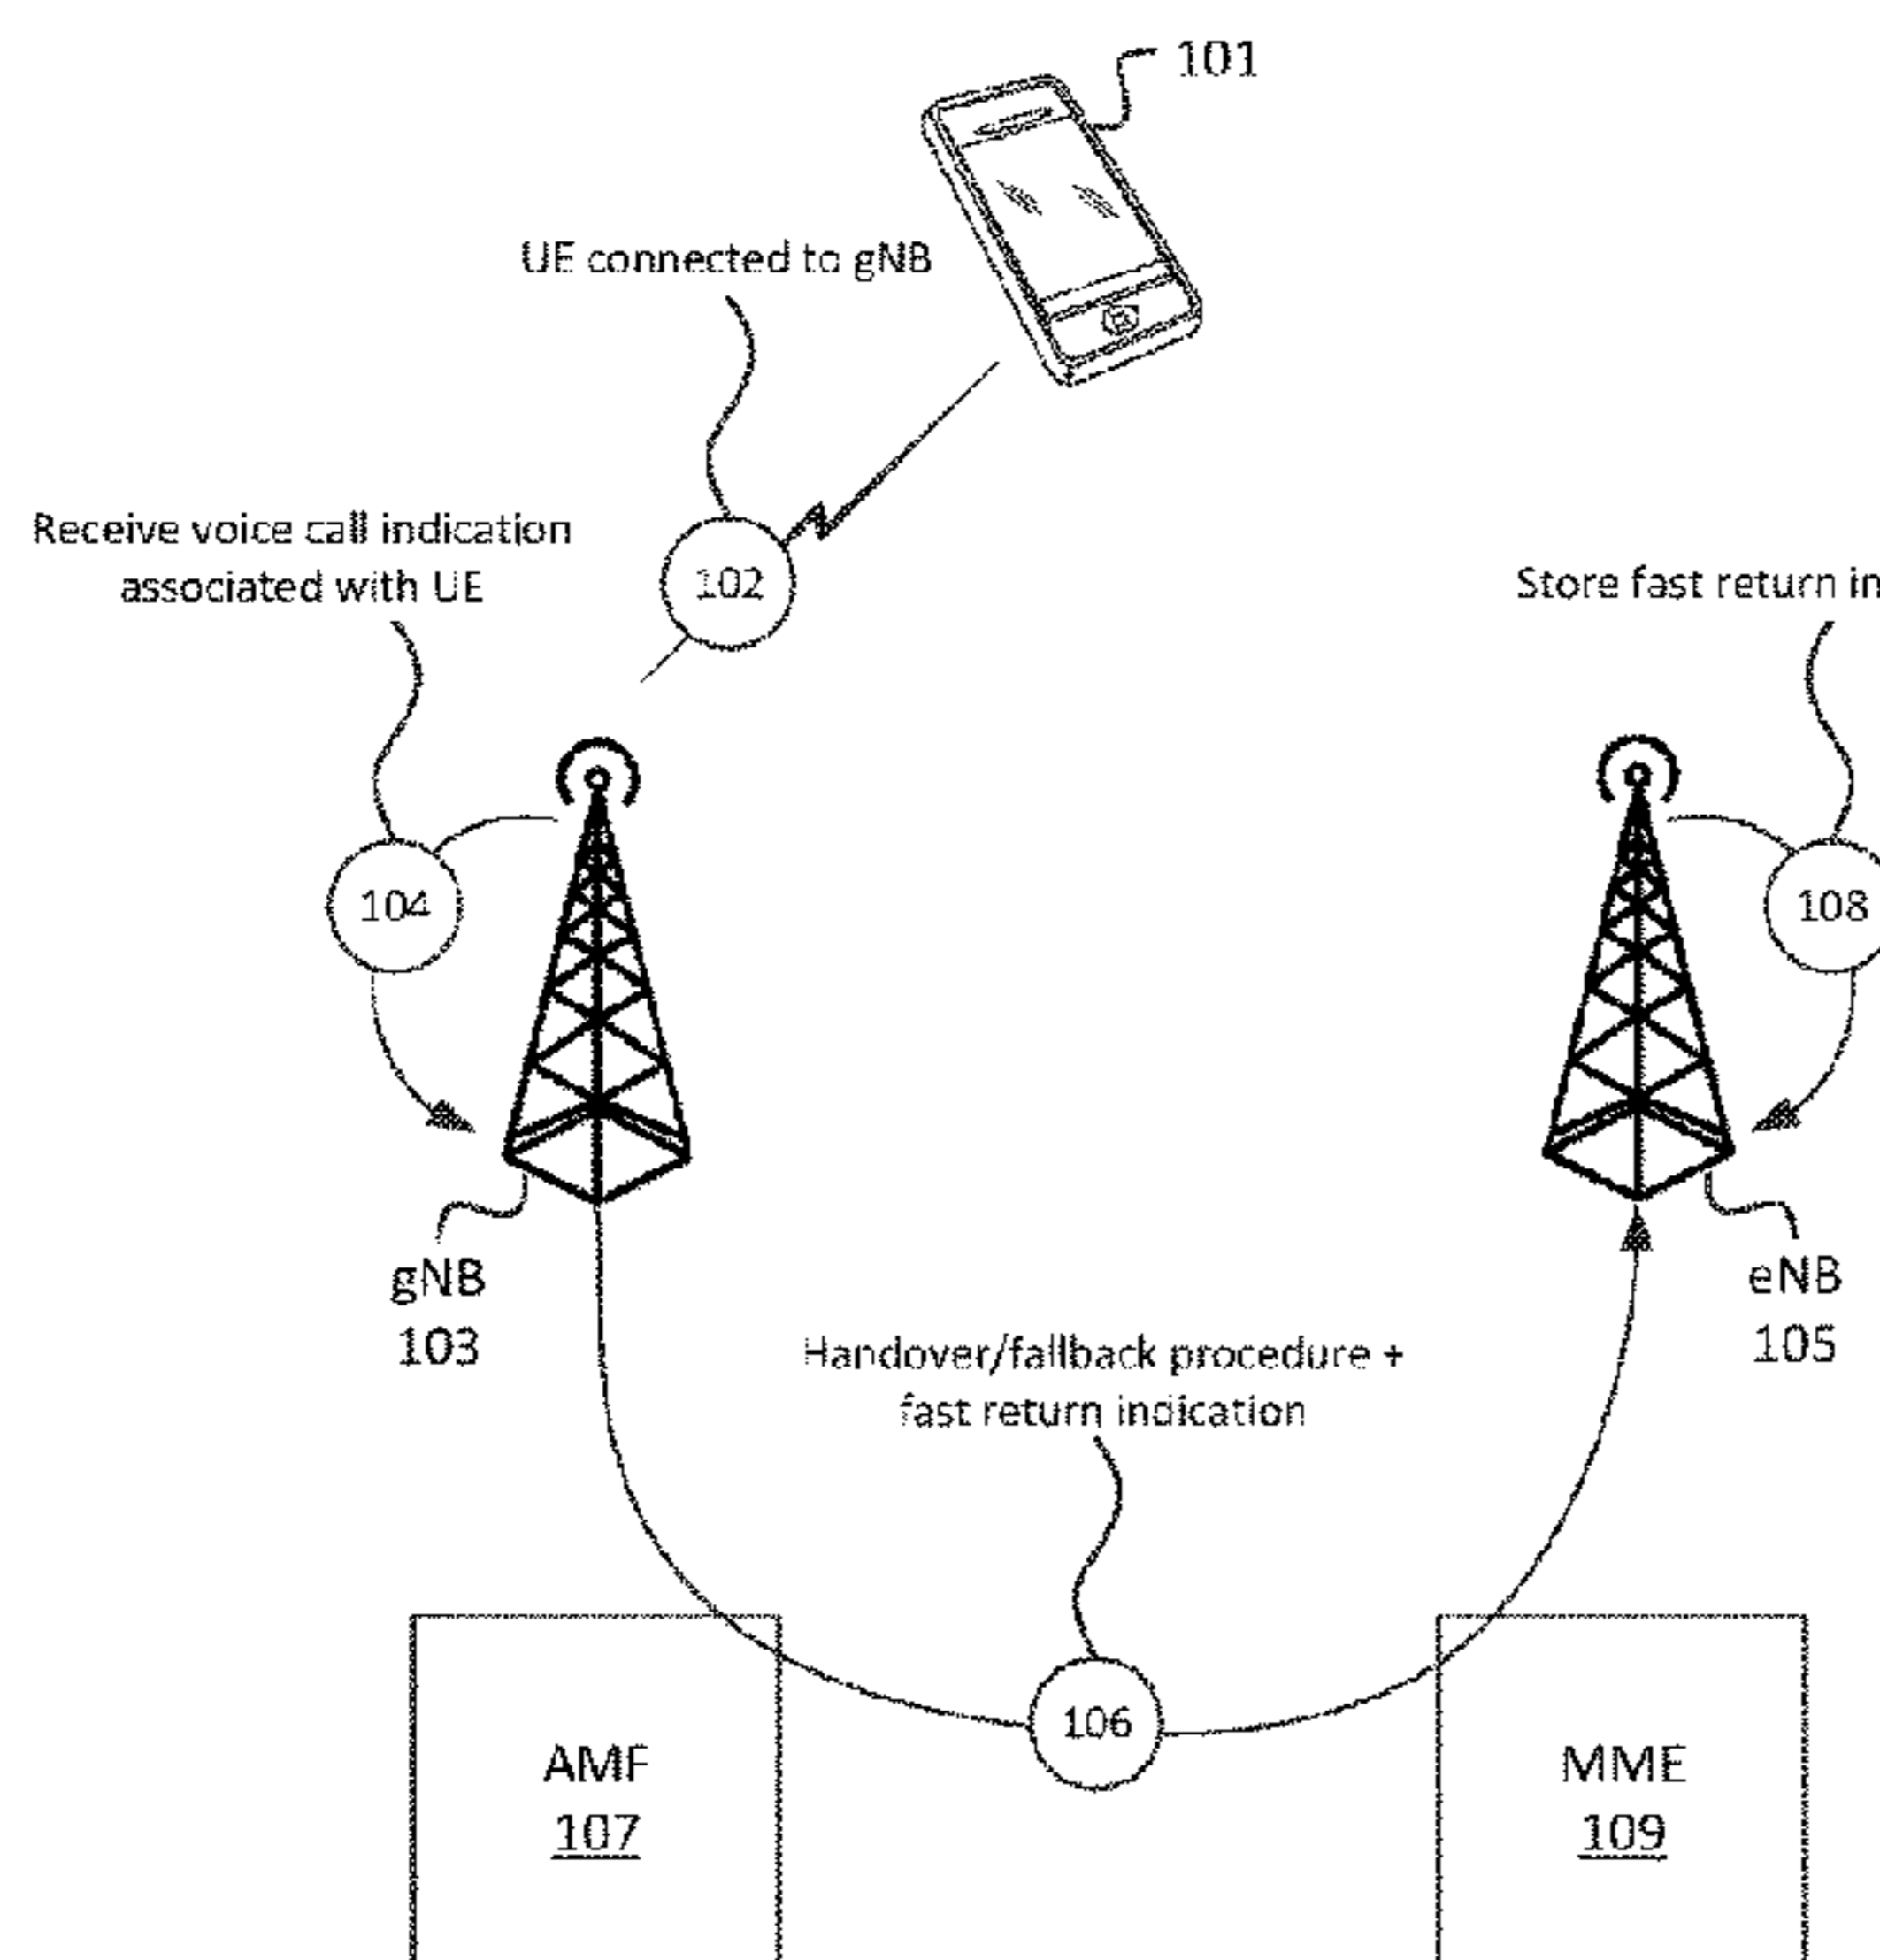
101

UE connected to gNB

102

Receive voice call indication associated with UE

Store fast return in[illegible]

104

108

gNB
103

eNB
105

Handover/fallback procedure + fast return indication

106

AMF
107

MME
109